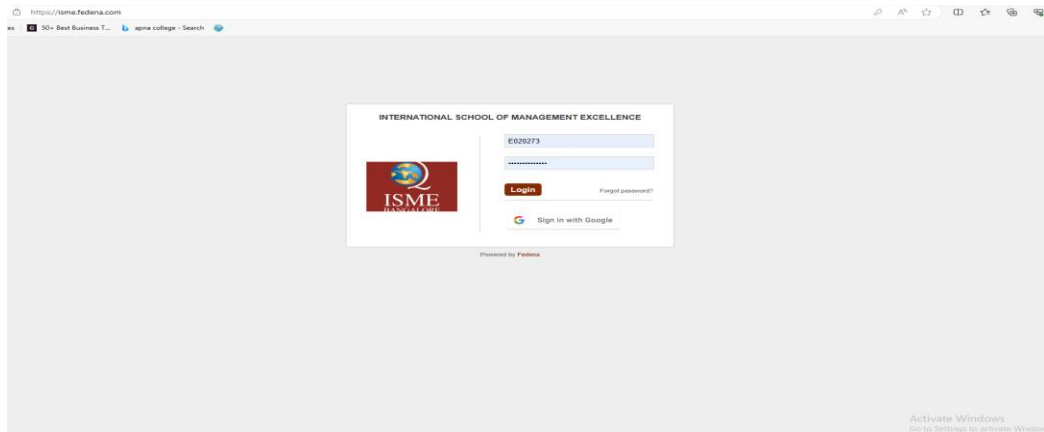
https://isme.fedena.com

es 50+ Best Business T... apna college - Search

INTERNATIONAL SCHOOL OF MANAGEMENT EXCELLENCE

E020273

••••••••••••••

ISME
BANGALORE

Login

Forgot password?

Sign in with Google

Powered by Fedena

Activate Windows
Go to Settings to activate Windows